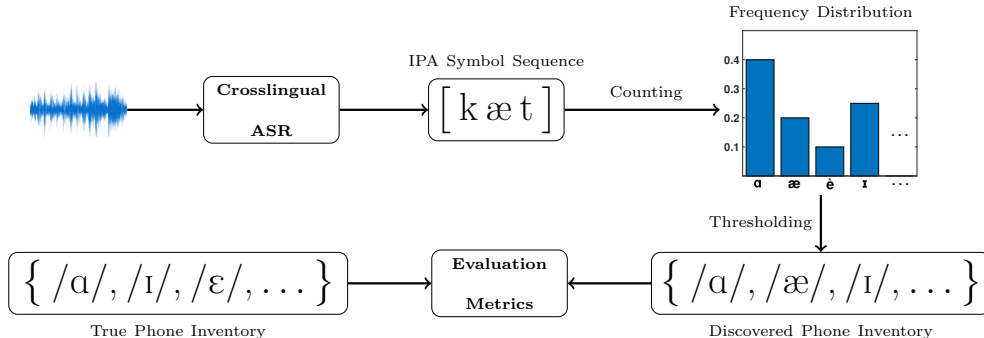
Crosslingual ASR

IPA Symbol Sequence

[ k æ t ]

Counting

Frequency Distribution

0.4
0.3
0.2
0.1

ɑ æ è ɪ …

…

Thresholding

$\{ /ɑ/, /æ/, /ɪ/, \ldots \}$

Discovered Phone Inventory

Evaluation Metrics

$\{ /ɑ/, /ɪ/, /ɛ/, \ldots \}$

True Phone Inventory